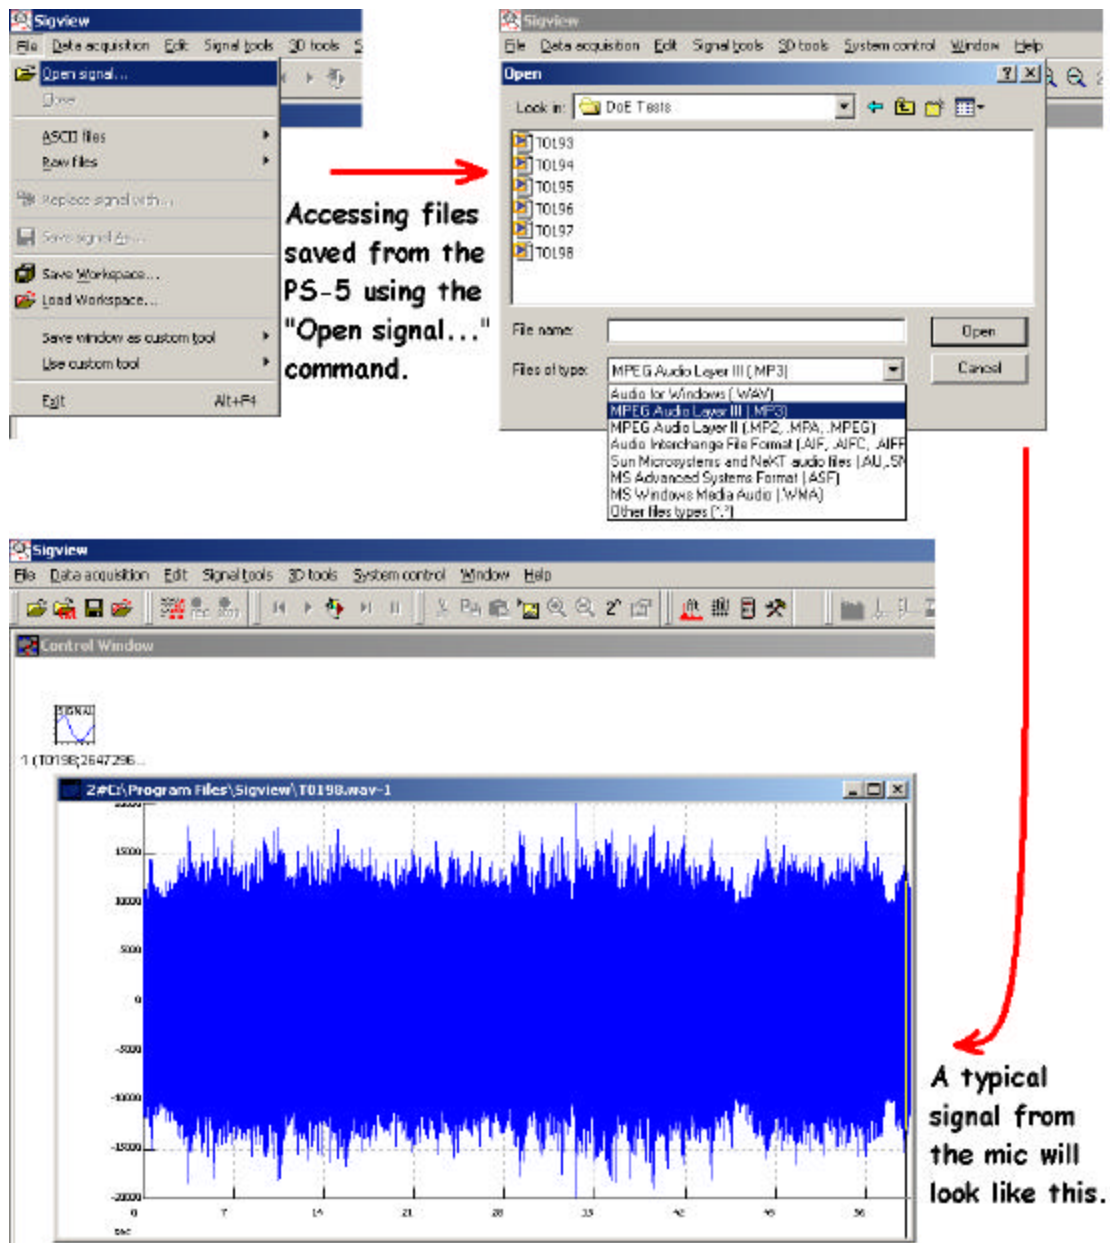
Sigview
File Data acquisition Edit Signal tools 3D tools S

Open signal...
Close
ASCII files
Raw files
Replace signal with...
Save signal As...
Save Workspace...
Load Workspace...
Save window as custom tool
Use custom tool
Exit Alt+F4

Accessing files saved from the PS-5 using the "Open signal..." command.

Sigview
File Data acquisition Edit Signal tools 3D tools System control Window Help

Open
Look in: DoE Tests
T0193
T0194
T0195
T0196
T0197
T0198
File name:
Files of type: MPEG Audio Layer III (.MP3)
Open
Cancel
Audio for Windows (.WAV)
MPEG Audio Layer III (.MP3)
MPEG Audio Layer II (.MP2, .MPA, .MPEG)
Audio Interchange File Format (.AIF, .AIFC, .AIFF
Sun Microsystems and NeXT audio files (.AU,.SN
MS Advanced Systems Format (.ASF)
MS Windows Media Audio (.WMA)
Other files types (*.*)

Sigview
File Data acquisition Edit Signal tools 3D tools System control Window Help

Control Window
SIGNAL
1 (T0198;2647296...
2#C:\Program Files\Sigview\T0198.wav-1

15000
10000
5000
0
-5000
-10000
-15000
-20000
0 7 14 21 28 35 42 49 56
sec

A typical signal from the mic will look like this.